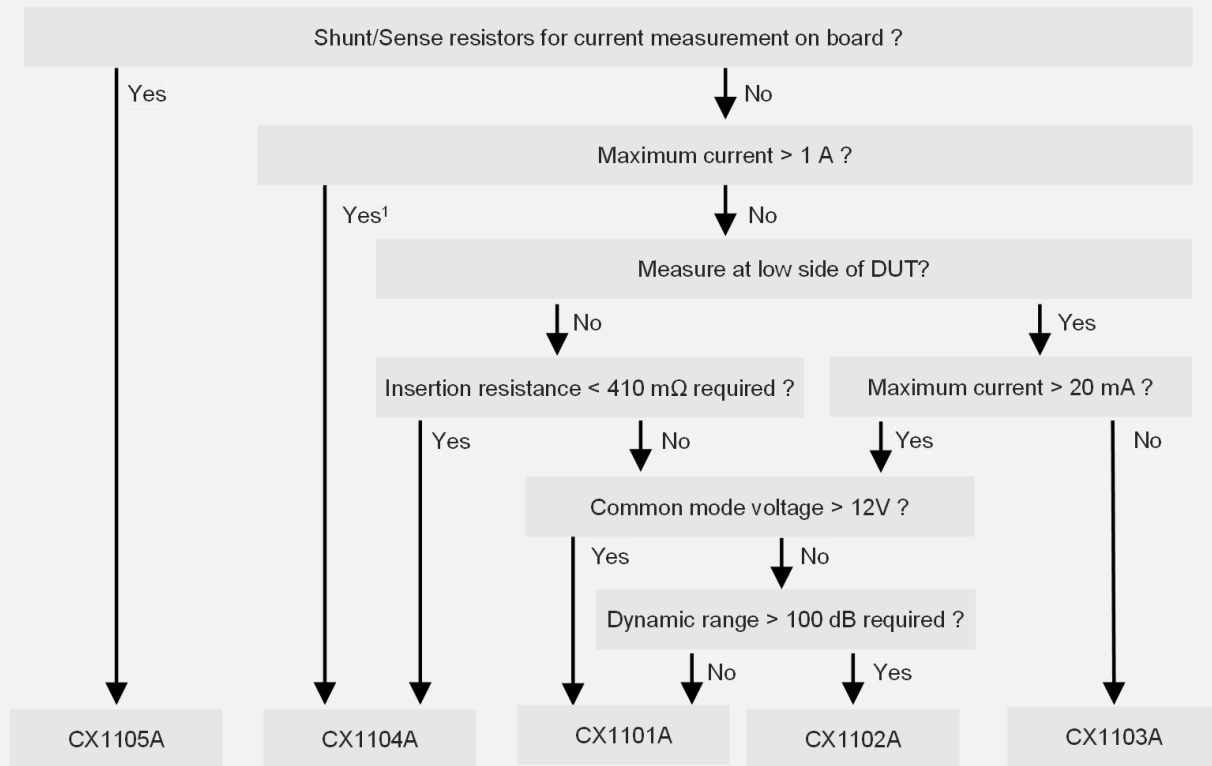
Shunt/Sense resistors for current measurement on board ?

Yes

No

Maximum current > 1 A ?

Yes$^1$

No

Measure at low side of DUT?

No

Yes

Insertion resistance < 410 mΩ required ?

Maximum current > 20 mA ?

Yes

No

Yes

No

Common mode voltage > 12V ?

Yes

No

Dynamic range > 100 dB required ?

No

Yes

CX1105A

CX1104A

CX1101A

CX1102A

CX1103A